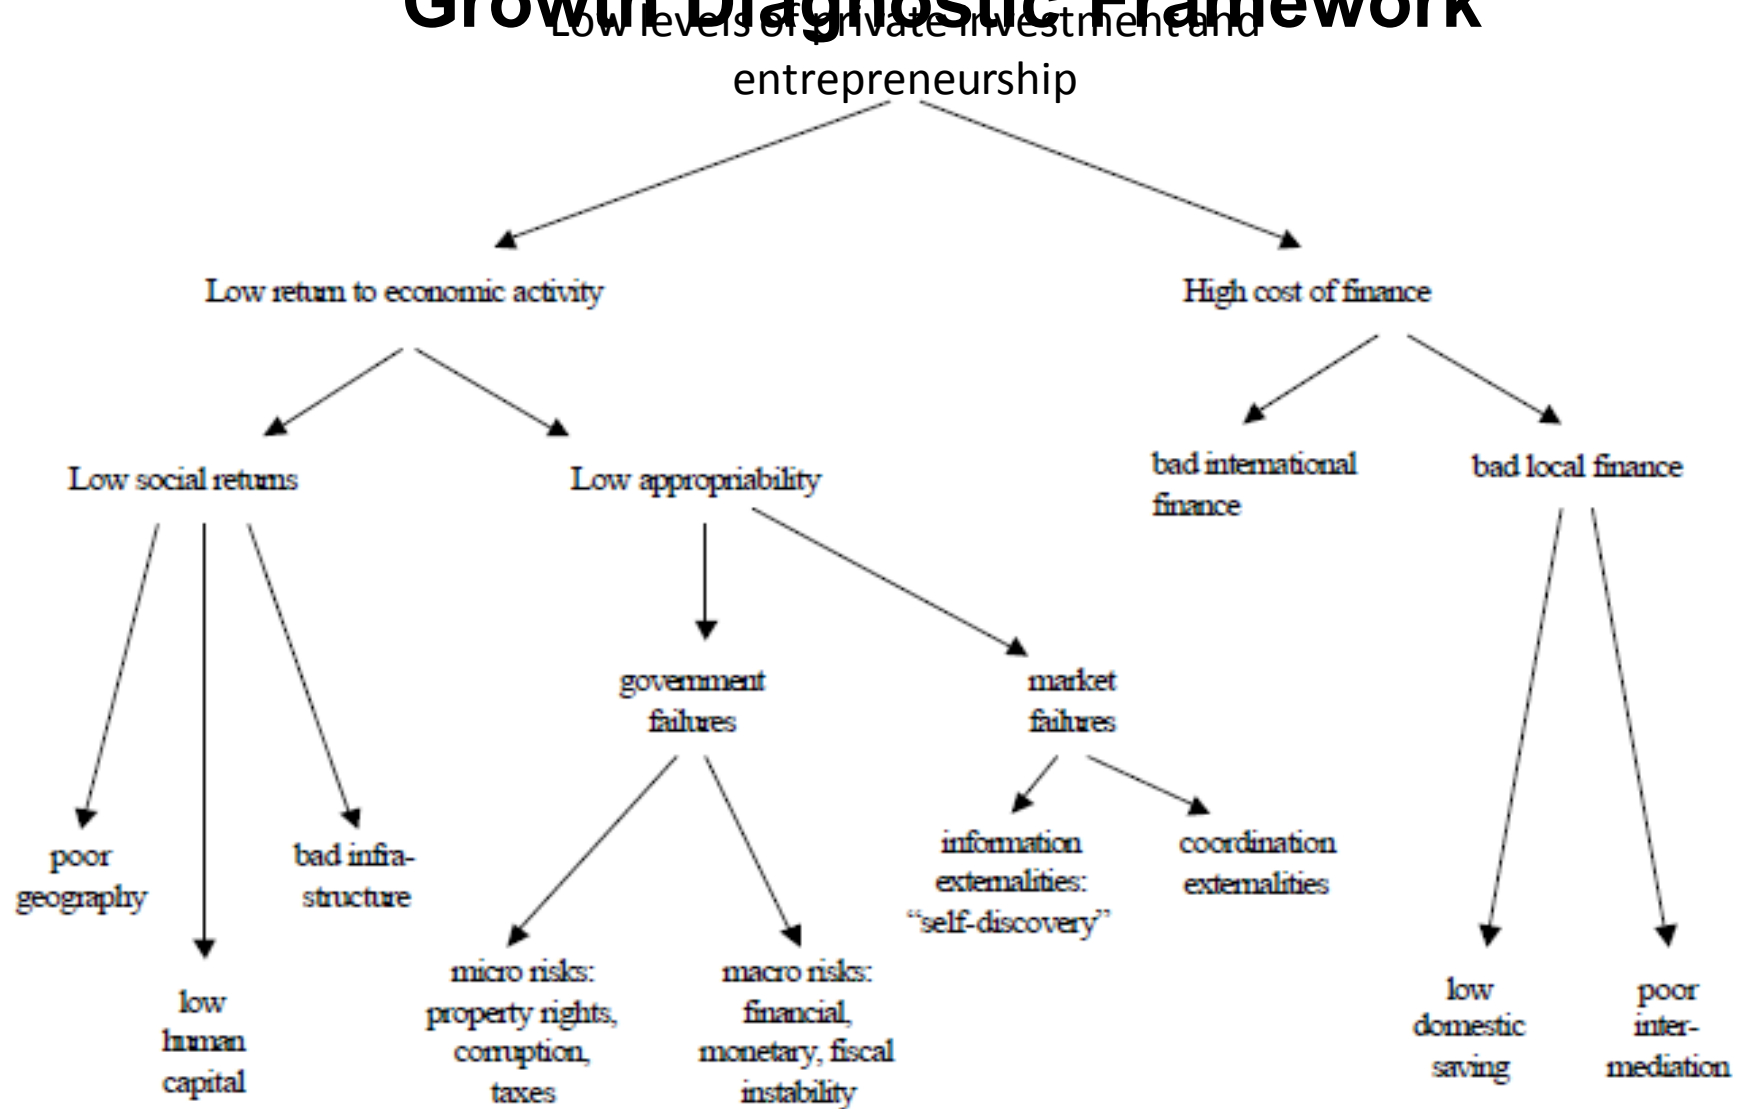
Growth Diagnostic Framework

Low levels of private investment and entrepreneurship

Low return to economic activity

High cost of finance

Low social returns

Low appropriability

bad international finance

bad local finance

government failures

market failures

poor geography

low human capital

bad infrastructure

information externalities: "self-discovery"

coordination externalities

micro risks: property rights, corruption, taxes

macro risks: financial, monetary, fiscal instability

low domestic saving

poor intermediation